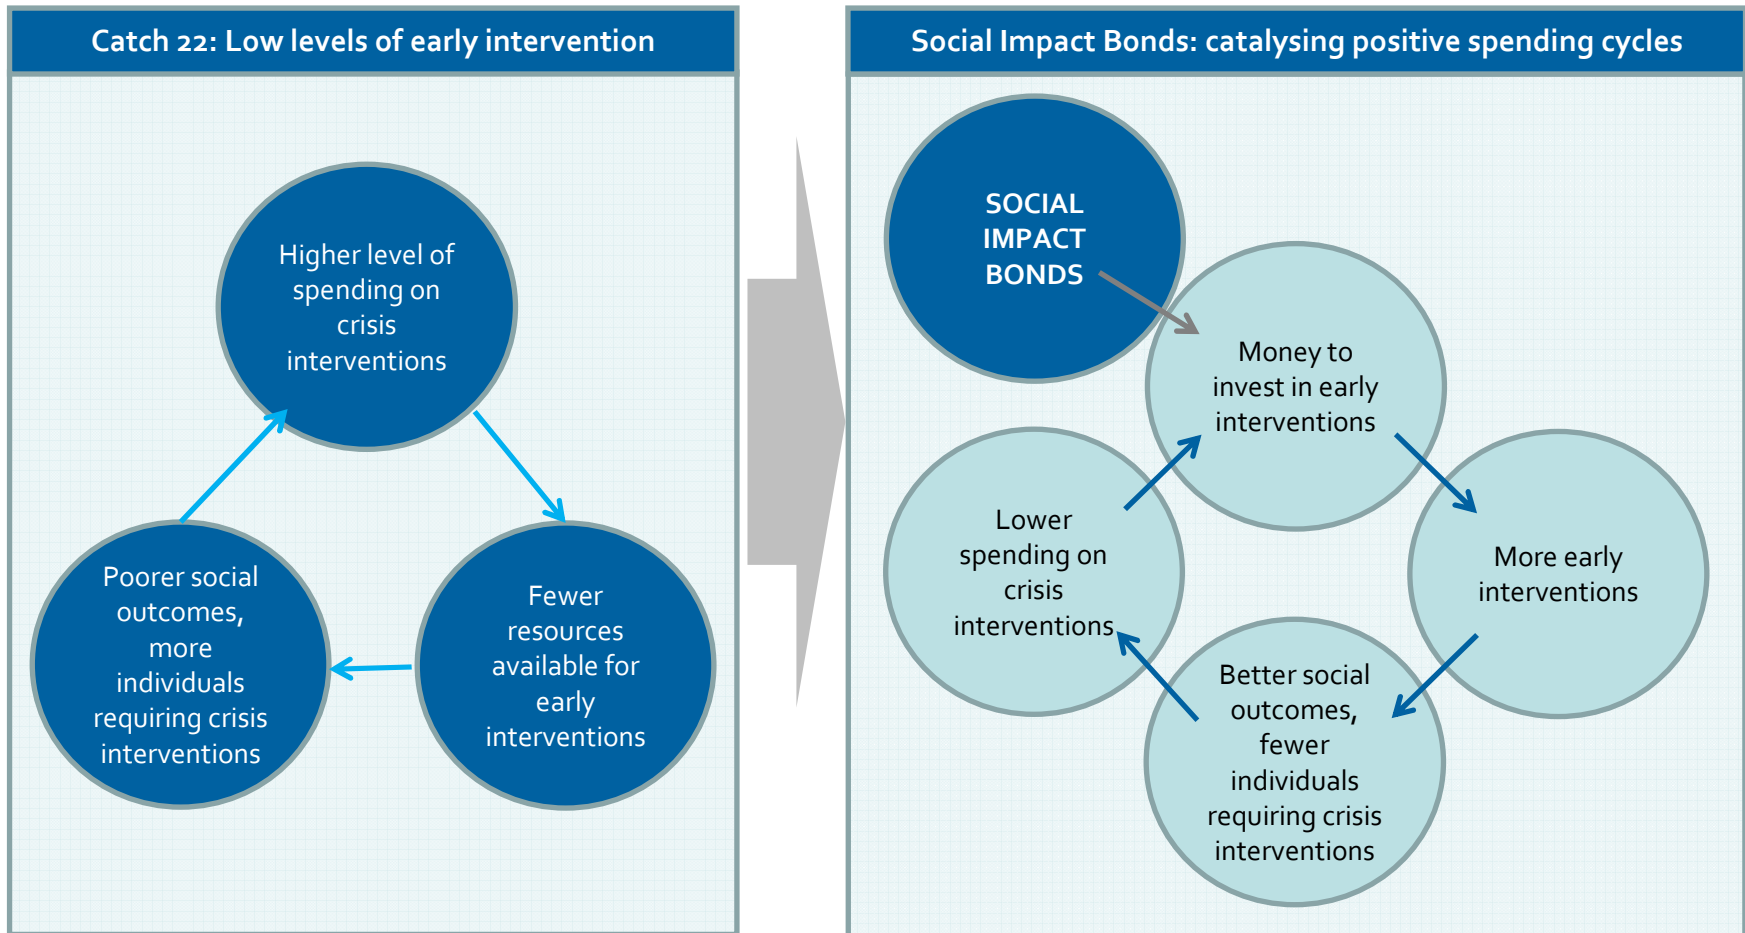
Catch 22: Low levels of early intervention

Higher level of spending on crisis interventions

Fewer resources available for early interventions

Poorer social outcomes, more individuals requiring crisis interventions

Social Impact Bonds: catalysing positive spending cycles

SOCIAL IMPACT BONDS

Money to invest in early interventions

More early interventions

Better social outcomes, fewer individuals requiring crisis interventions

Lower spending on crisis interventions